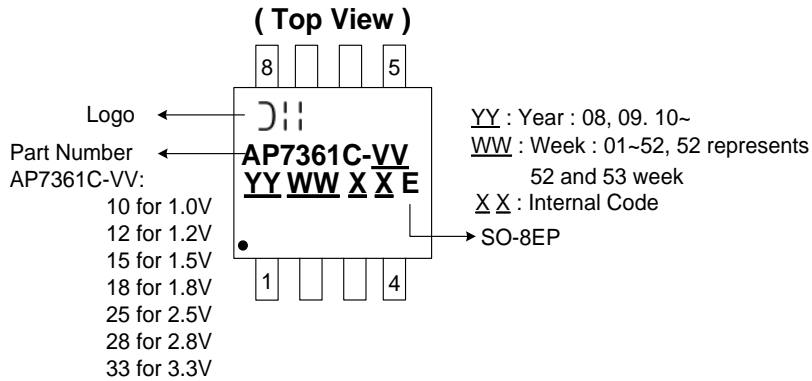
( Top View )

8
5

Logo

Part Number
AP7361C-VV:
10 for 1.0V
12 for 1.2V
15 for 1.5V
18 for 1.8V
25 for 2.5V
28 for 2.8V
33 for 3.3V

AP7361C-VV
YY WW X X E

1
4

YY : Year : 08, 09. 10~
WW : Week : 01~52, 52 represents 52 and 53 week
X X : Internal Code

SO-8EP